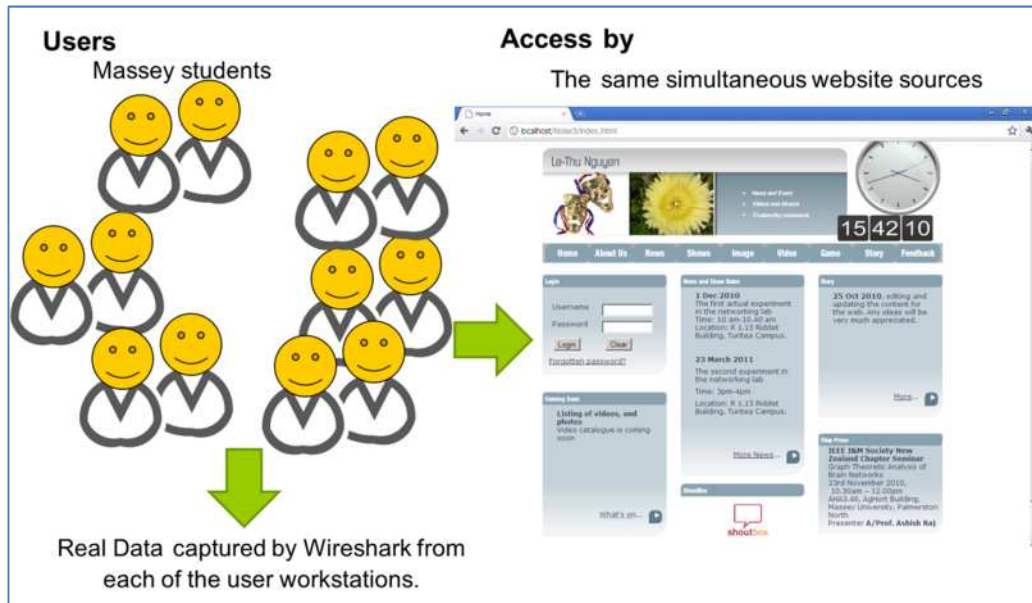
Users

Massey students

Access by

The same simultaneous website sources

Home

localhost/Notes3/index.html

Le-Thu Nguyen

News and Event
Videos and Albums
Frequently comment

15 42 10

Home About Us News Shows Image Video Game Story Feedback

Login

Username
Password
Login Clear
Forgotten password?

News and Show Dates

1 Dec 2010
The first actual experiment in the networking lab
Time: 10 am-10.40 am
Location: R 1.15 Riddet Building, Turitea Campus.

23 March 2011
The second experiment in the networking lab
Time: 3pm-4pm
Location: R 1.15 Riddet Building, Turitea Campus.

More News...

Story

25 Oct 2010, editing and updating the content for the web. Any ideas will be very much appreciated.

More...

Coming Soon

Listing of videos, and photos
Video catalogue is coming soon

What's on...

Shoutbox

shoutbox

Slap Prize

IEEE I&M Society New Zealand Chapter Seminar
Graph Theoretic Analysis of Brain Networks
23rd November 2010, 10.30am – 12.00pm
AH63.48, AgHort Building, Massey University, Palmerston North
Presenter A/Prof. Ashish Raj

Real Data captured by Wireshark from each of the user workstations.